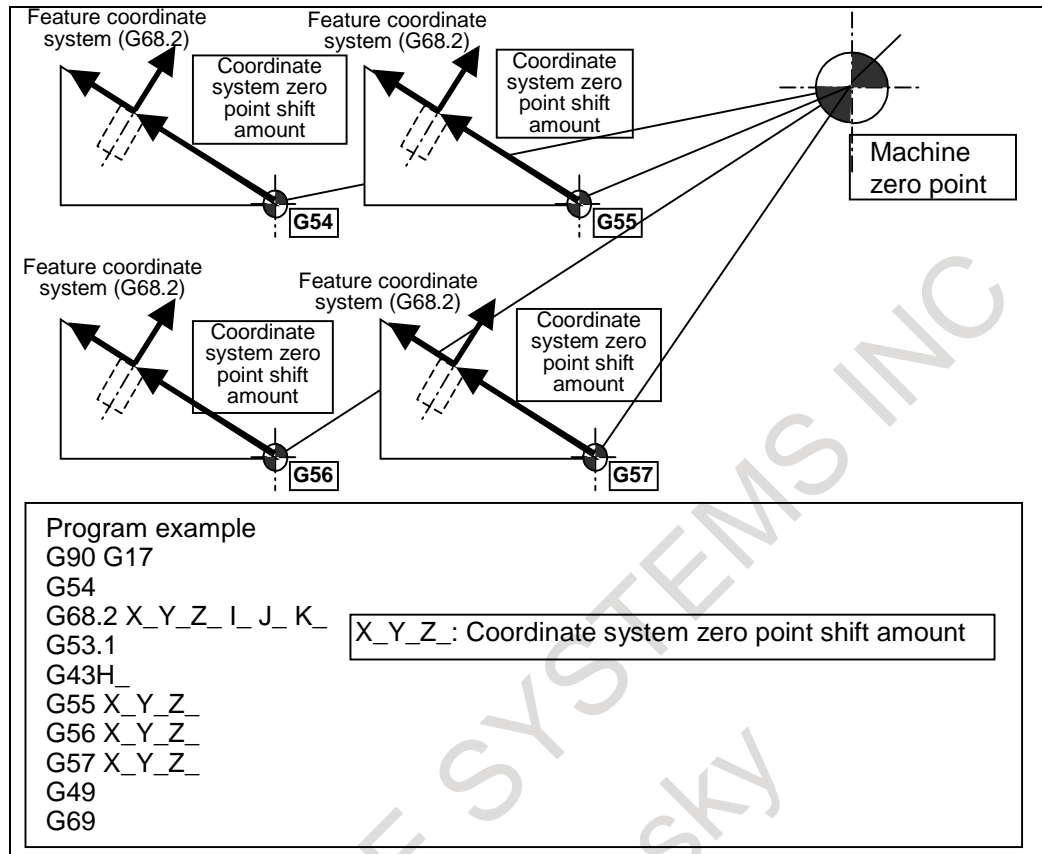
Feature coordinate system (G68.2)

Coordinate system zero point shift amount

Feature coordinate system (G68.2)

Coordinate system zero point shift amount

Machine zero point

G54

G55

Feature coordinate system (G68.2)

Coordinate system zero point shift amount

Feature coordinate system (G68.2)

Coordinate system zero point shift amount

G56

G57

Program example
G90 G17
G54
G68.2 X_Y_Z_ I_ J_ K_
G53.1
G43H_
G55 X_Y_Z_
G56 X_Y_Z_
G57 X_Y_Z_
G49
G69

X_Y_Z_: Coordinate system zero point shift amount

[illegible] SYSTEMS INC
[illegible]sky